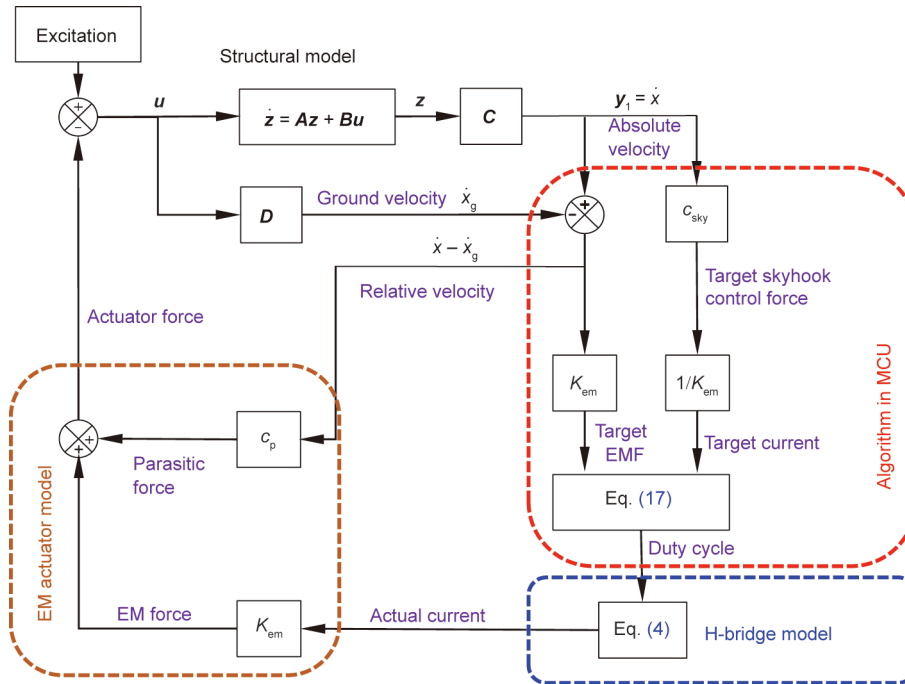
Excitation

Structural model

$+$
$-$

$\boldsymbol{u}$

$\dot{\boldsymbol{z}} = \boldsymbol{Az} + \boldsymbol{Bu}$

$\boldsymbol{z}$

$\boldsymbol{C}$

$\boldsymbol{y}_1 = \dot{x}$

Absolute velocity

$\boldsymbol{D}$

Ground velocity $\dot{x}_g$

$+$
$-$

$c_{sky}$

$\dot{x} - \dot{x}_g$

Relative velocity

Target skyhook control force

Actuator force

$K_{em}$

$1/K_{em}$

Algorithm in MCU

$c_p$

Target EMF

Target current

Parasitic force

Eq. (17)

Duty cycle

EM actuator model

EM force

$K_{em}$

Actual current

Eq. (4)

H-bridge model